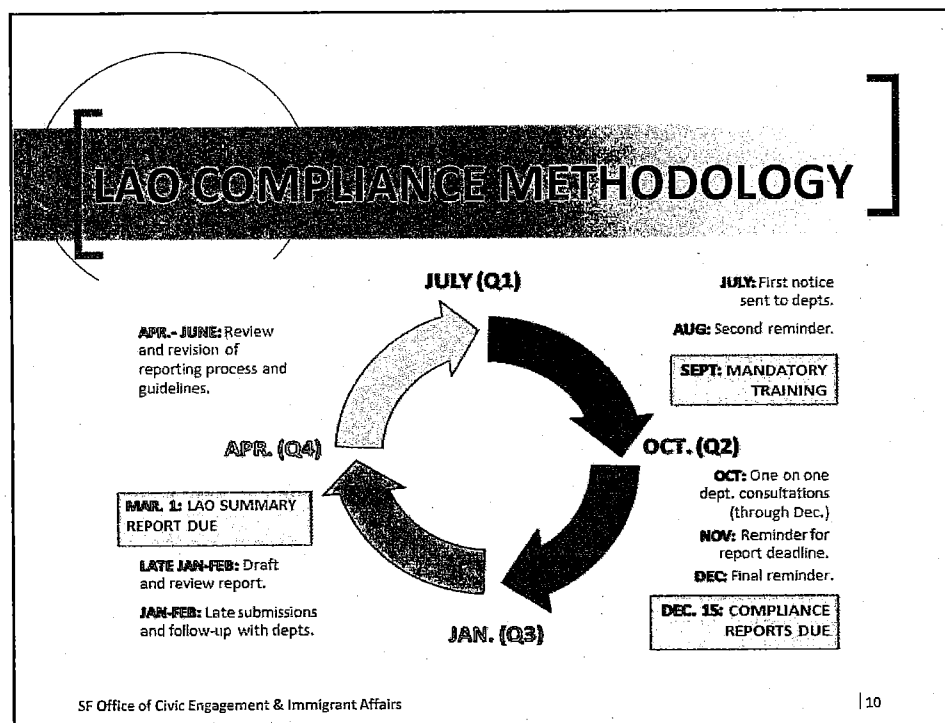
LAO COMPLIANCE METHODOLOGY

JULY (Q1)

JULY: First notice sent to depts.

AUG: Second reminder.

SEPT: MANDATORY TRAINING

APR.- JUNE: Review and revision of reporting process and guidelines.

APR. (Q4)

OCT. (Q2)

OCT: One on one dept. consultations (through Dec.)

NOV: Reminder for report deadline.

DEC: Final reminder.

DEC. 15: COMPLIANCE REPORTS DUE

MAR. 1: LAO SUMMARY REPORT DUE

LATE JAN-FEB: Draft and review report.

JAN-FEB: Late submissions and follow-up with depts.

JAN. (Q3)

SF Office of Civic Engagement & Immigrant Affairs

10